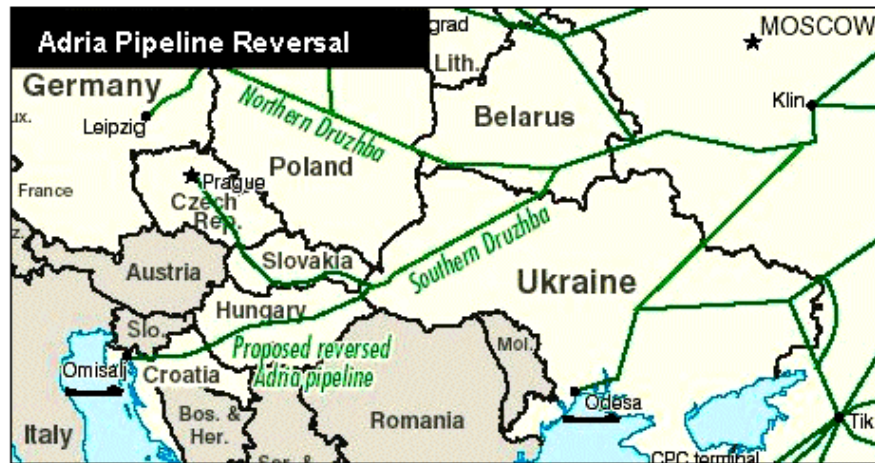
Adria Pipeline Reversal

grad
MOSCOW
Lith.
Germany
ux.
Leipzig
Northern Druzhba
Belarus
Klin
France
Prague
Poland
Czech Rep.
z.
Slovakia
Southern Druzhba
Austria
Ukraine
Hungary
Slo.
Proposed reversed Adria pipeline
Mol.
Omisalj
Croatia
Bos. & Her.
Odesa
Romania
Italy
Ser. &
CPC terminal
Tik